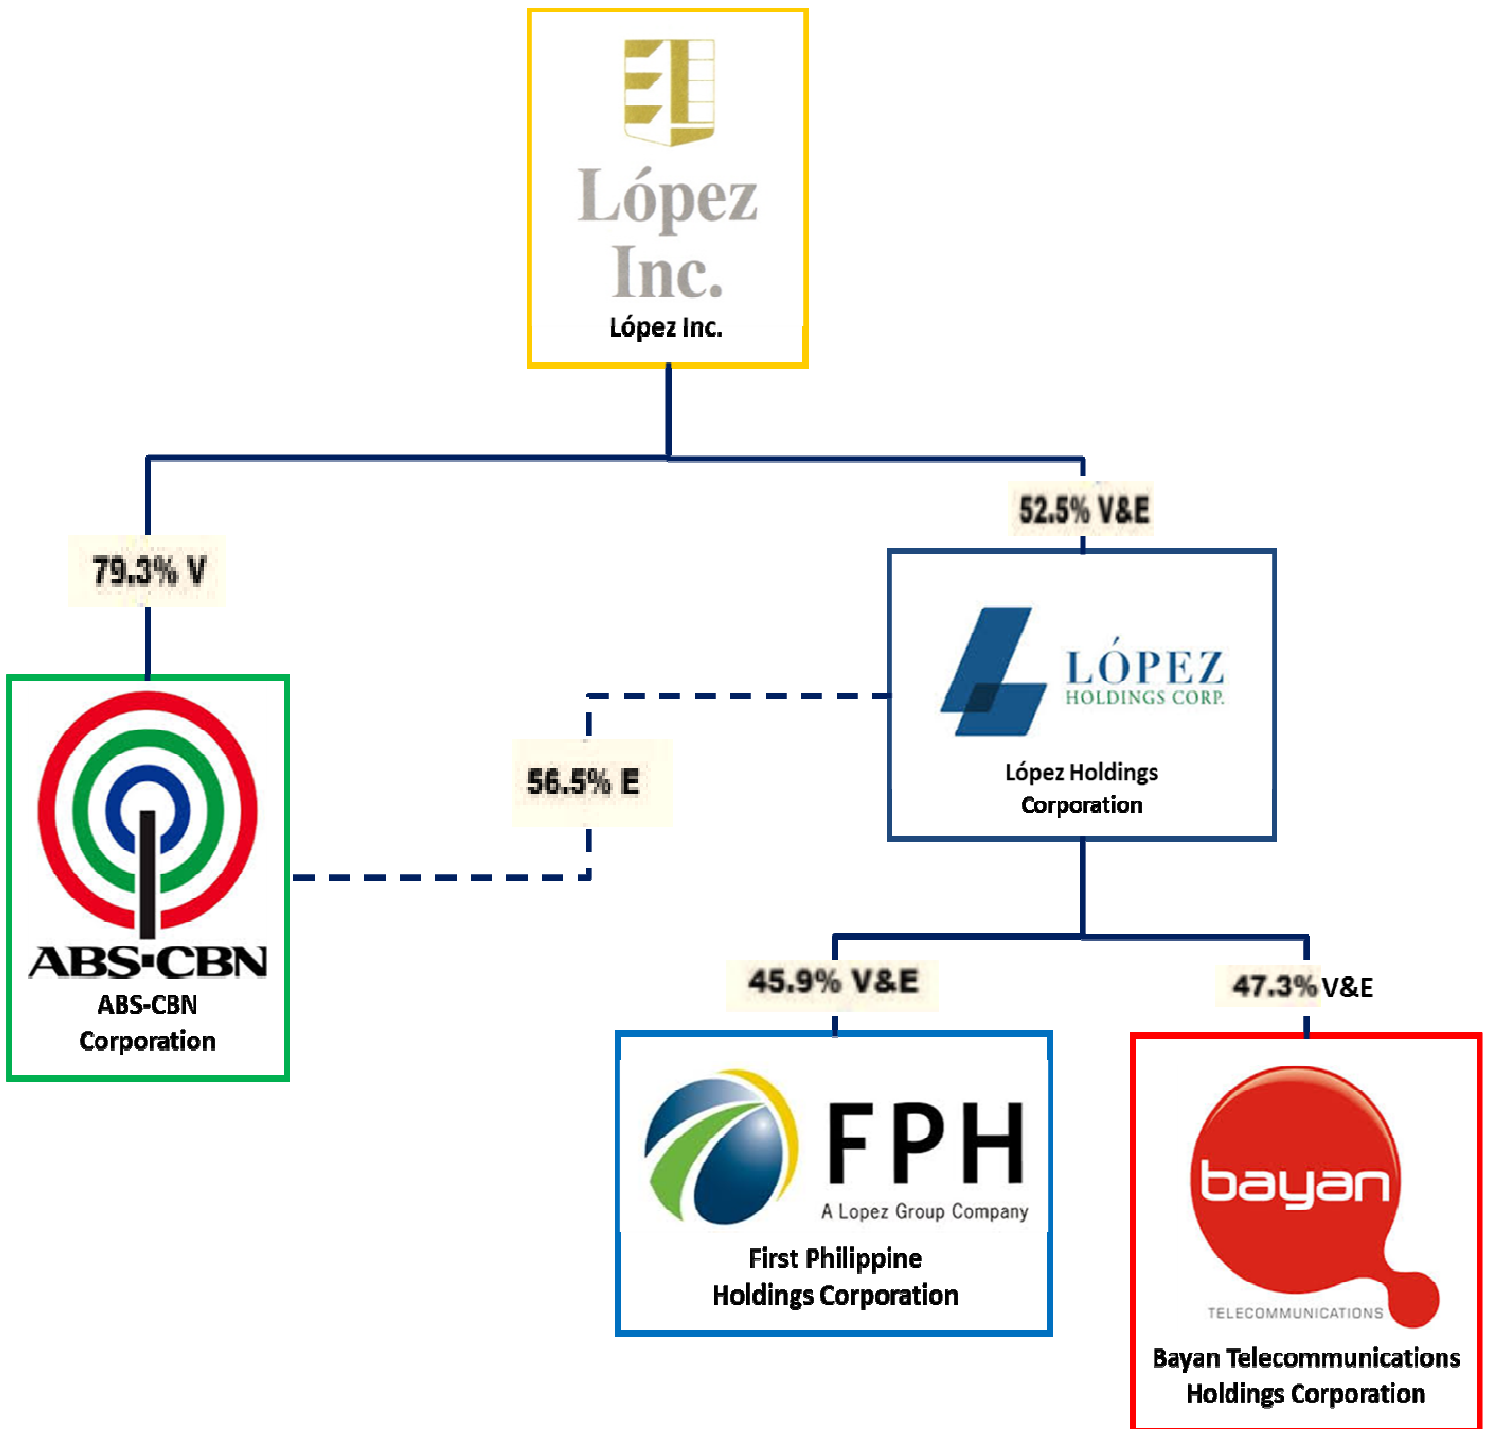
López Inc.

López Inc.

79.3% V

52.5% V&E

LÓPEZ HOLDINGS CORP.

López Holdings Corporation

56.5% E

ABS-CBN

ABS-CBN Corporation

45.9% V&E

47.3% V&E

FPH A Lopez Group Company

First Philippine Holdings Corporation

bayan TELECOMMUNICATIONS

Bayan Telecommunications Holdings Corporation